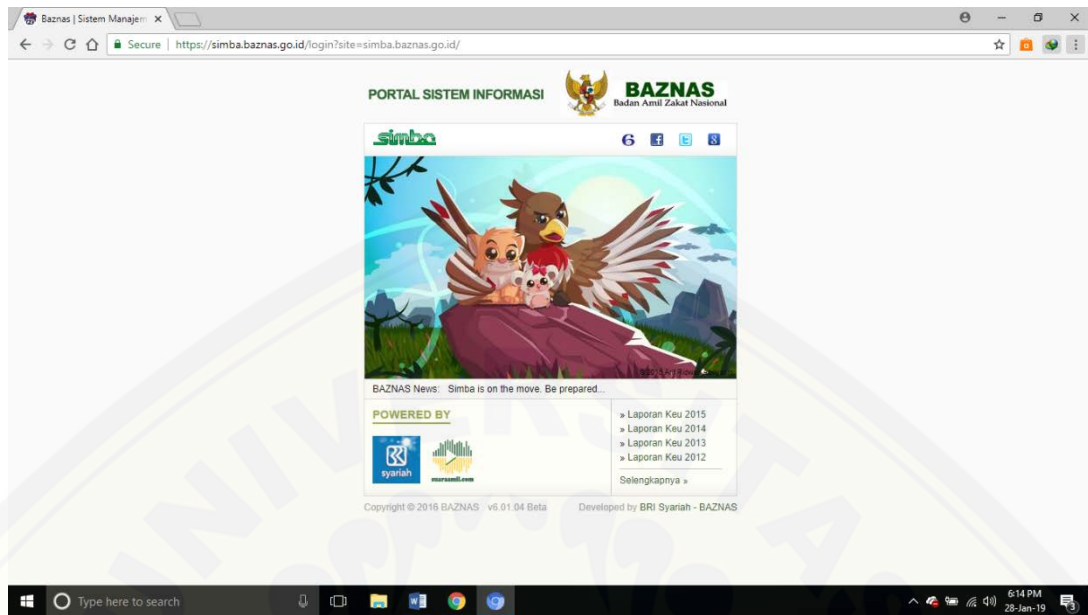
Baznas | Sistem Manajem ×

Secure | https://simba.baznas.go.id/login?site=simba.baznas.go.id/

PORTAL SISTEM INFORMASI

BAZNAS
Badan Amil Zakat Nasional

simba

BAZNAS News: Simba is on the move. Be prepared...

POWERED BY

syariah

» Laporan Keu 2015
» Laporan Keu 2014
» Laporan Keu 2013
» Laporan Keu 2012

Selengkapnya »

Copyright © 2016 BAZNAS v6.01.04 Beta Developed by BRI Syariah - BAZNAS

Type here to search

6:14 PM
28-Jan-19